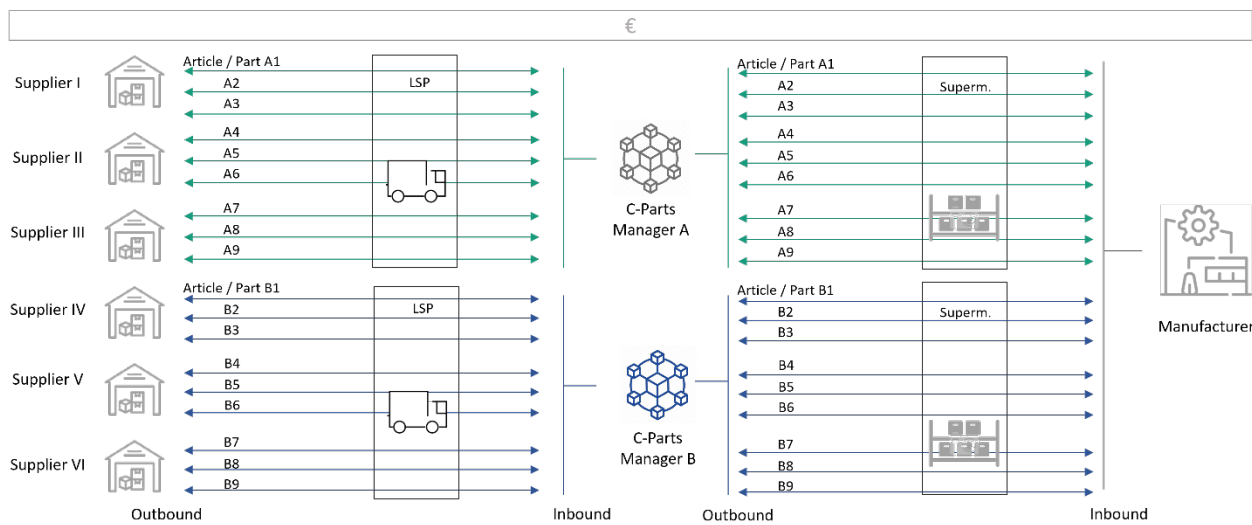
€

Supplier I
Supplier II
Supplier III
Supplier IV
Supplier V
Supplier VI

Article / Part A1
A2
A3
A4
A5
A6
A7
A8
A9

LSP

Article / Part B1
B2
B3
B4
B5
B6
B7
B8
B9

LSP

Outbound

Inbound

C-Parts Manager A

C-Parts Manager B

Article / Part A1
A2
A3
A4
A5
A6
A7
A8
A9

Superm.

Article / Part B1
B2
B3
B4
B5
B6
B7
B8
B9

Superm.

Outbound

Inbound

Manufacturer